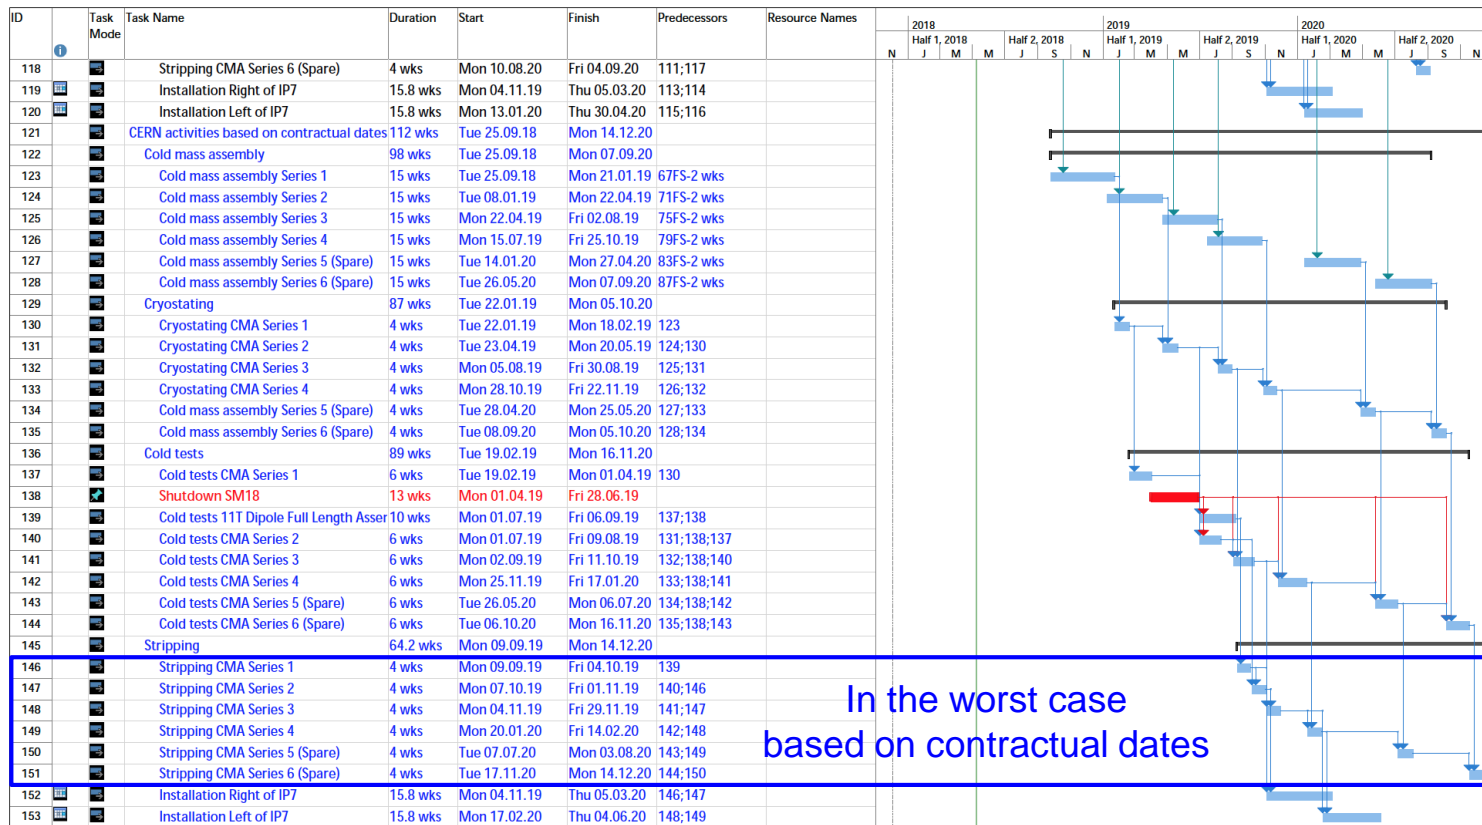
| ID | Task Mode | Task Name | Duration | Start | Finish | Predecessors | Resource Names |
|---|---|---|---|---|---|---|---|
| 118 | | Stripping CMA Series 6 (Spare) | 4 wks | Mon 10.08.20 | Fri 04.09.20 | 111;117 | |
| 119 | | Installation Right of IP7 | 15.8 wks | Mon 04.11.19 | Thu 05.03.20 | 113;114 | |
| 120 | | Installation Left of IP7 | 15.8 wks | Mon 13.01.20 | Thu 30.04.20 | 115;116 | |
| 121 | | CERN activities based on contractual dates | 112 wks | Tue 25.09.18 | Mon 14.12.20 | | |
| 122 | | Cold mass assembly | 98 wks | Tue 25.09.18 | Mon 07.09.20 | | |
| 123 | | Cold mass assembly Series 1 | 15 wks | Tue 25.09.18 | Mon 21.01.19 | 67FS-2 wks | |
| 124 | | Cold mass assembly Series 2 | 15 wks | Tue 08.01.19 | Mon 22.04.19 | 71FS-2 wks | |
| 125 | | Cold mass assembly Series 3 | 15 wks | Mon 22.04.19 | Fri 02.08.19 | 75FS-2 wks | |
| 126 | | Cold mass assembly Series 4 | 15 wks | Mon 15.07.19 | Fri 25.10.19 | 79FS-2 wks | |
| 127 | | Cold mass assembly Series 5 (Spare) | 15 wks | Tue 14.01.20 | Mon 27.04.20 | 83FS-2 wks | |
| 128 | | Cold mass assembly Series 6 (Spare) | 15 wks | Tue 26.05.20 | Mon 07.09.20 | 87FS-2 wks | |
| 129 | | Cryostating | 87 wks | Tue 22.01.19 | Mon 05.10.20 | | |
| 130 | | Cryostating CMA Series 1 | 4 wks | Tue 22.01.19 | Mon 18.02.19 | 123 | |
| 131 | | Cryostating CMA Series 2 | 4 wks | Tue 23.04.19 | Mon 20.05.19 | 124;130 | |
| 132 | | Cryostating CMA Series 3 | 4 wks | Mon 05.08.19 | Fri 30.08.19 | 125;131 | |
| 133 | | Cryostating CMA Series 4 | 4 wks | Mon 28.10.19 | Fri 22.11.19 | 126;132 | |
| 134 | | Cold mass assembly Series 5 (Spare) | 4 wks | Tue 28.04.20 | Mon 25.05.20 | 127;133 | |
| 135 | | Cold mass assembly Series 6 (Spare) | 4 wks | Tue 08.09.20 | Mon 05.10.20 | 128;134 | |
| 136 | | Cold tests | 89 wks | Tue 19.02.19 | Mon 16.11.20 | | |
| 137 | | Cold tests CMA Series 1 | 6 wks | Tue 19.02.19 | Mon 01.04.19 | 130 | |
| 138 | | Shutdown SM18 | 13 wks | Mon 01.04.19 | Fri 28.06.19 | | |
| 139 | | Cold tests 11T Dipole Full Length Asser | 10 wks | Mon 01.07.19 | Fri 06.09.19 | 137;138 | |
| 140 | | Cold tests CMA Series 2 | 6 wks | Mon 01.07.19 | Fri 09.08.19 | 131;138;137 | |
| 141 | | Cold tests CMA Series 3 | 6 wks | Mon 02.09.19 | Fri 11.10.19 | 132;138;140 | |
| 142 | | Cold tests CMA Series 4 | 6 wks | Mon 25.11.19 | Fri 17.01.20 | 133;138;141 | |
| 143 | | Cold tests CMA Series 5 (Spare) | 6 wks | Tue 26.05.20 | Mon 06.07.20 | 134;138;142 | |
| 144 | | Cold tests CMA Series 6 (Spare) | 6 wks | Tue 06.10.20 | Mon 16.11.20 | 135;138;143 | |
| 145 | | Stripping | 64.2 wks | Mon 09.09.19 | Mon 14.12.20 | | |
| 146 | | Stripping CMA Series 1 | 4 wks | Mon 09.09.19 | Fri 04.10.19 | 139 | |
| 147 | | Stripping CMA Series 2 | 4 wks | Mon 07.10.19 | Fri 01.11.19 | 140;146 | |
| 148 | | Stripping CMA Series 3 | 4 wks | Mon 04.11.19 | Fri 29.11.19 | 141;147 | |
| 149 | | Stripping CMA Series 4 | 4 wks | Mon 20.01.20 | Fri 14.02.20 | 142;148 | |
| 150 | | Stripping CMA Series 5 (Spare) | 4 wks | Tue 07.07.20 | Mon 03.08.20 | 143;149 | |
| 151 | | Stripping CMA Series 6 (Spare) | 4 wks | Tue 17.11.20 | Mon 14.12.20 | 144;150 | |
| 152 | | Installation Right of IP7 | 15.8 wks | Mon 04.11.19 | Thu 05.03.20 | 146;147 | |
| 153 | | Installation Left of IP7 | 15.8 wks | Mon 17.02.20 | Thu 04.06.20 | 148;149 | |

2018 2019 2020
Half 1, 2018 Half 2, 2018 Half 1, 2019 Half 2, 2019 Half 1, 2020 Half 2, 2020
N J M M J S N J M M J S N J M M J S N

In the worst case
based on contractual dates